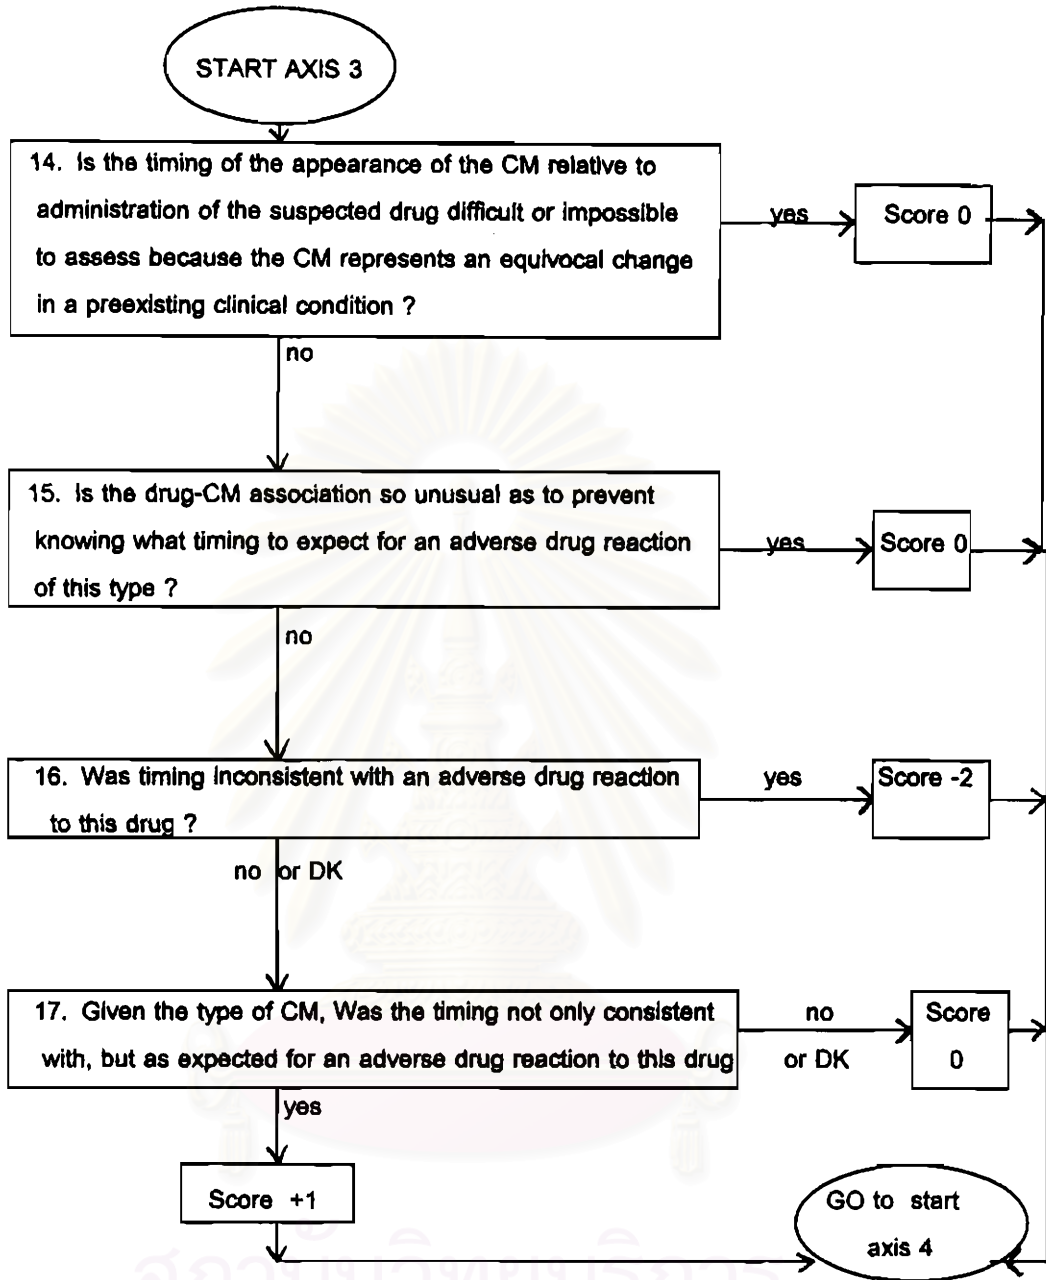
START AXIS 3

14. Is the timing of the appearance of the CM relative to administration of the suspected drug difficult or impossible to assess because the CM represents an equivocal change in a preexisting clinical condition ?

yes

Score 0

no

15. Is the drug-CM association so unusual as to prevent knowing what timing to expect for an adverse drug reaction of this type ?

yes

Score 0

no

16. Was timing inconsistent with an adverse drug reaction to this drug ?

yes

Score -2

no or DK

17. Given the type of CM, Was the timing not only consistent with, but as expected for an adverse drug reaction to this drug

no or DK

Score 0

yes

Score +1

GO to start axis 4